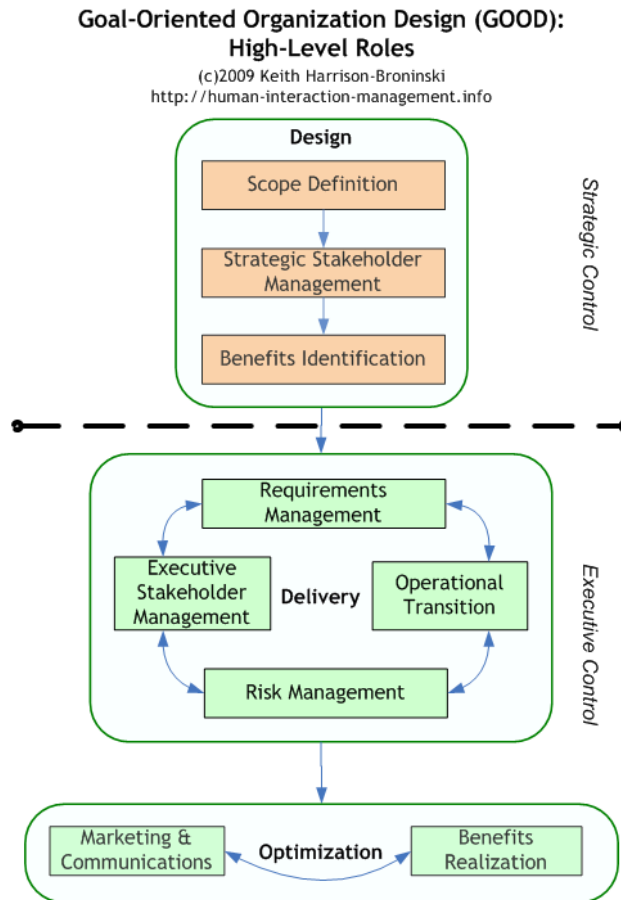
Goal-Oriented Organization Design (GOOD): High-Level Roles

(c)2009 Keith Harrison-Broninski
http://human-interaction-management.info

Design

Scope Definition

Strategic Stakeholder Management

Benefits Identification

Strategic Control

Requirements Management

Executive Stakeholder Management

Delivery

Operational Transition

Risk Management

Executive Control

Marketing & Communications

Optimization

Benefits Realization